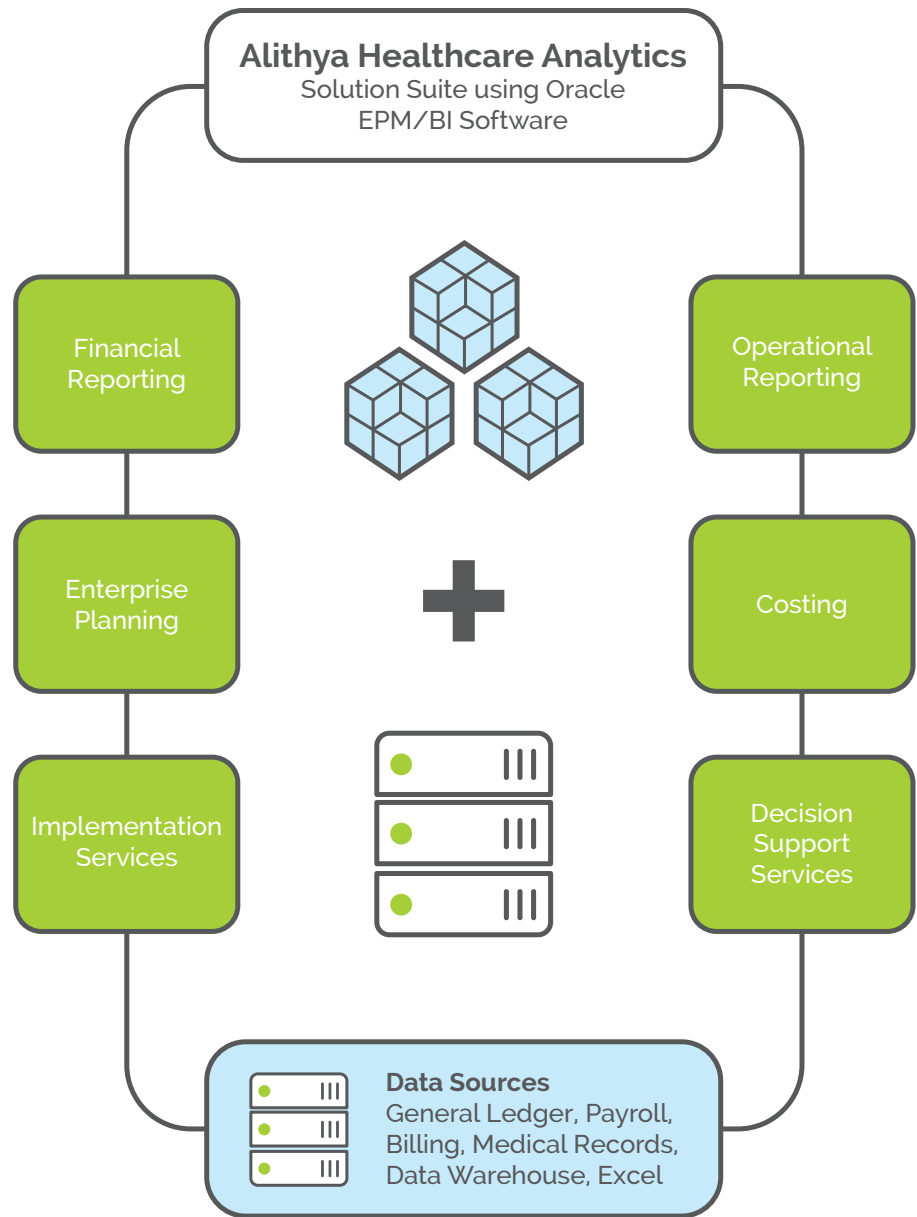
Alithya Healthcare Analytics
Solution Suite using Oracle EPM/BI Software

Financial Reporting

Operational Reporting

Enterprise Planning

Costing

Implementation Services

Decision Support Services

Data Sources
General Ledger, Payroll, Billing, Medical Records, Data Warehouse, Excel